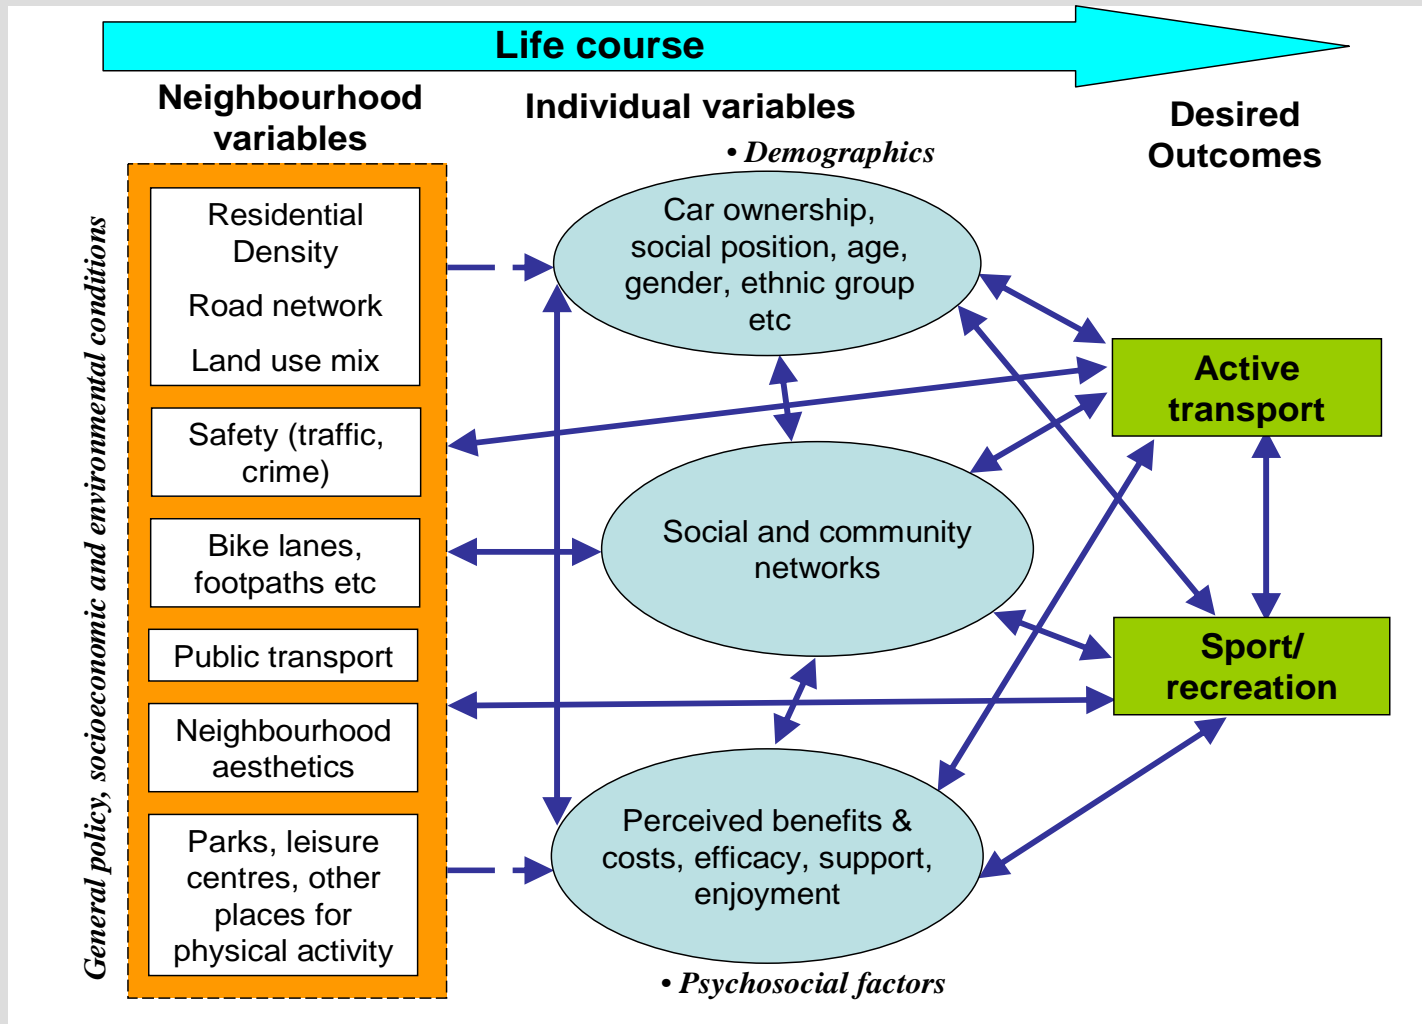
Life course

Neighbourhood variables

Individual variables

Desired Outcomes

General policy, socioeconomic and environmental conditions

Residential Density

Road network

Land use mix

Safety (traffic, crime)

Bike lanes, footpaths etc

Public transport

Neighbourhood aesthetics

Parks, leisure centres, other places for physical activity

• *Demographics*

Car ownership, social position, age, gender, ethnic group etc

Social and community networks

Perceived benefits & costs, efficacy, support, enjoyment

• *Psychosocial factors*

Active transport

Sport/ recreation